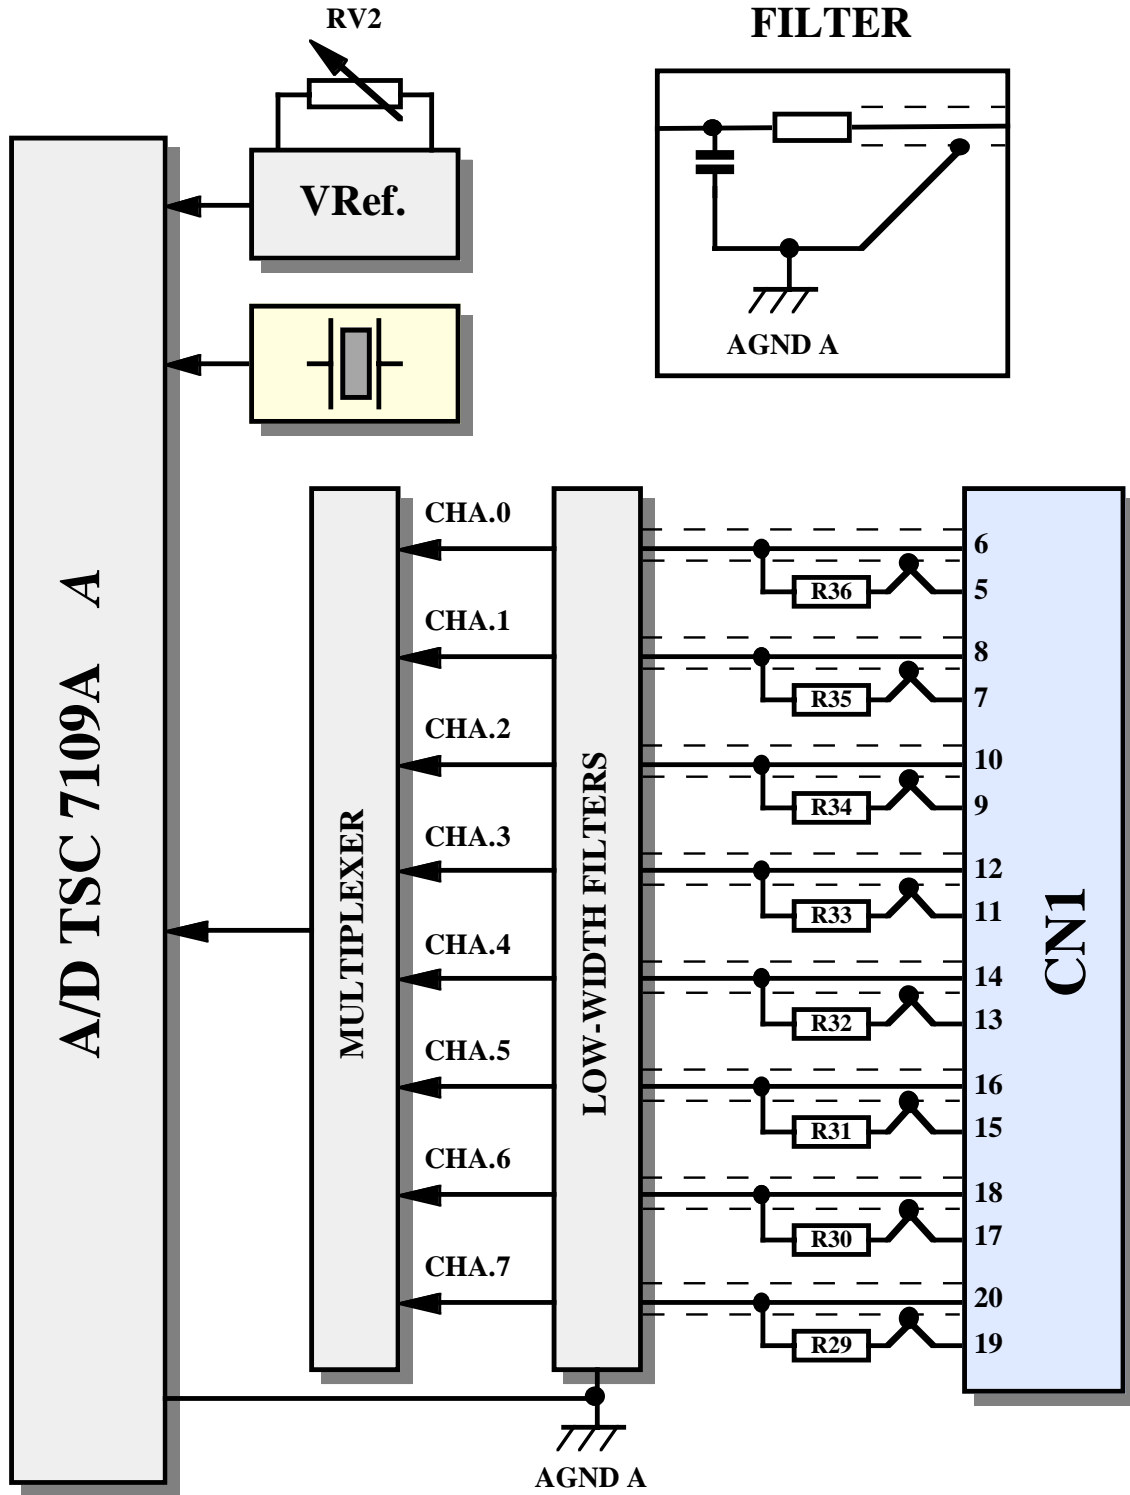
RV2

FILTER

VRef.

AGND A

A/D TSC 7109A A

MULTIPLEXER

LOW-WIDTH FILTERS

CHA.0

CHA.1

CHA.2

CHA.3

CHA.4

CHA.5

CHA.6

CHA.7

R36

R35

R34

R33

R32

R31

R30

R29

6
5
8
7
10
9
12
11
14
13
16
15
18
17
20
19

CN1

AGND A